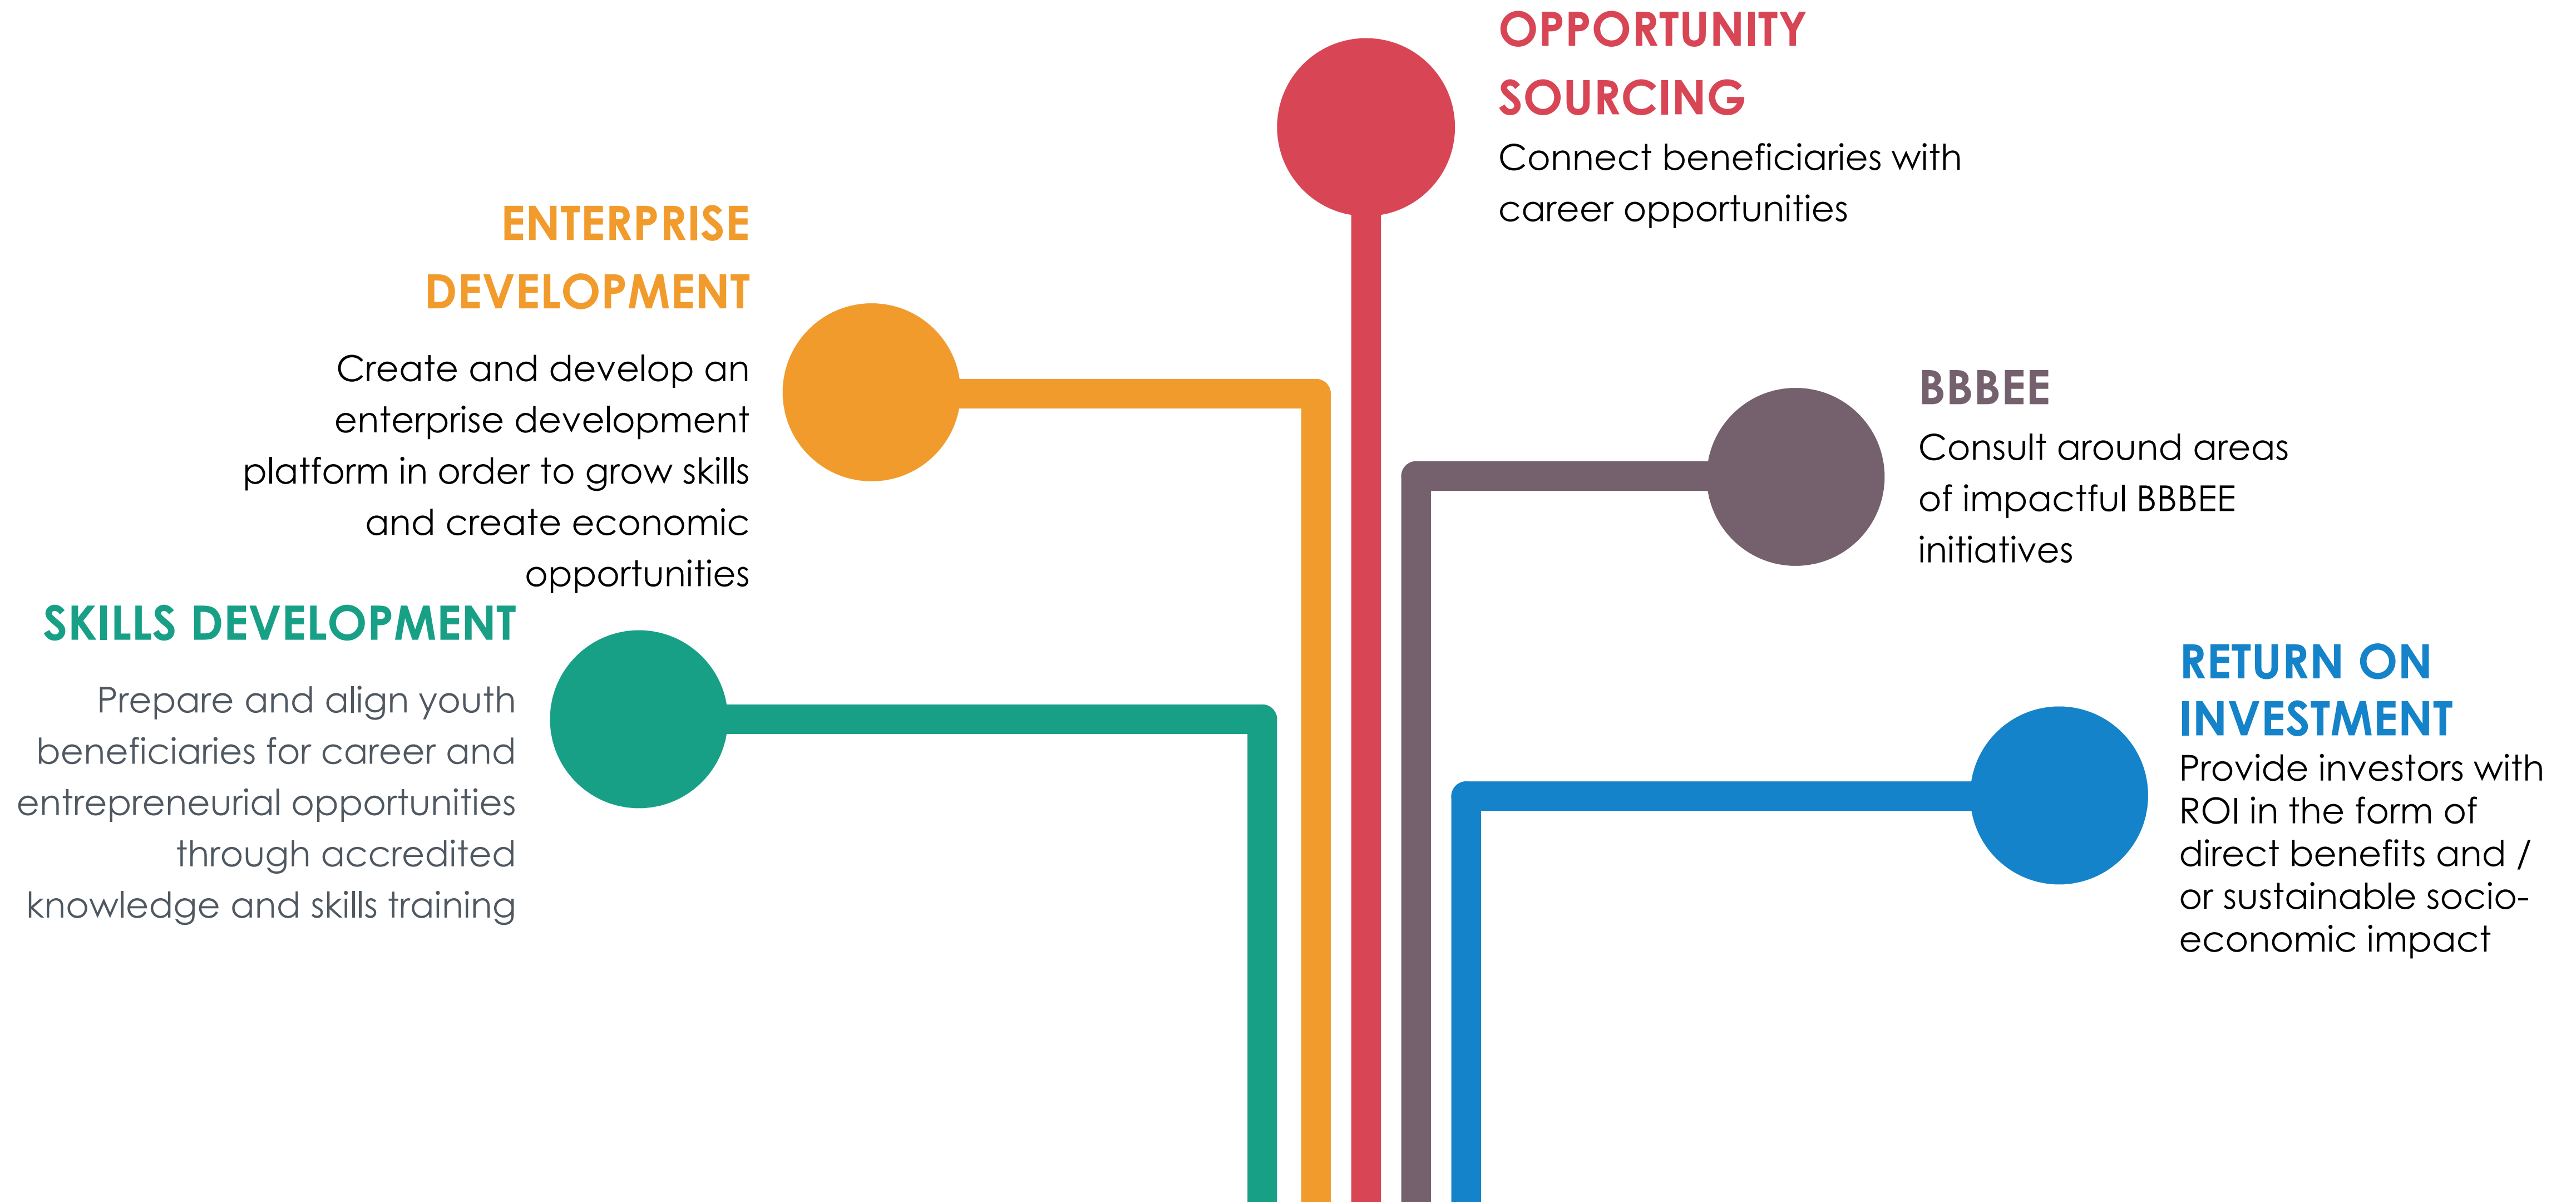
OPPORTUNITY SOURCING
Connect beneficiaries with career opportunities

ENTERPRISE DEVELOPMENT
Create and develop an enterprise development platform in order to grow skills and create economic opportunities

BBBEE
Consult around areas of impactful BBBEE initiatives

SKILLS DEVELOPMENT
Prepare and align youth beneficiaries for career and entrepreneurial opportunities through accredited knowledge and skills training

RETURN ON INVESTMENT
Provide investors with ROI in the form of direct benefits and / or sustainable socio-economic impact